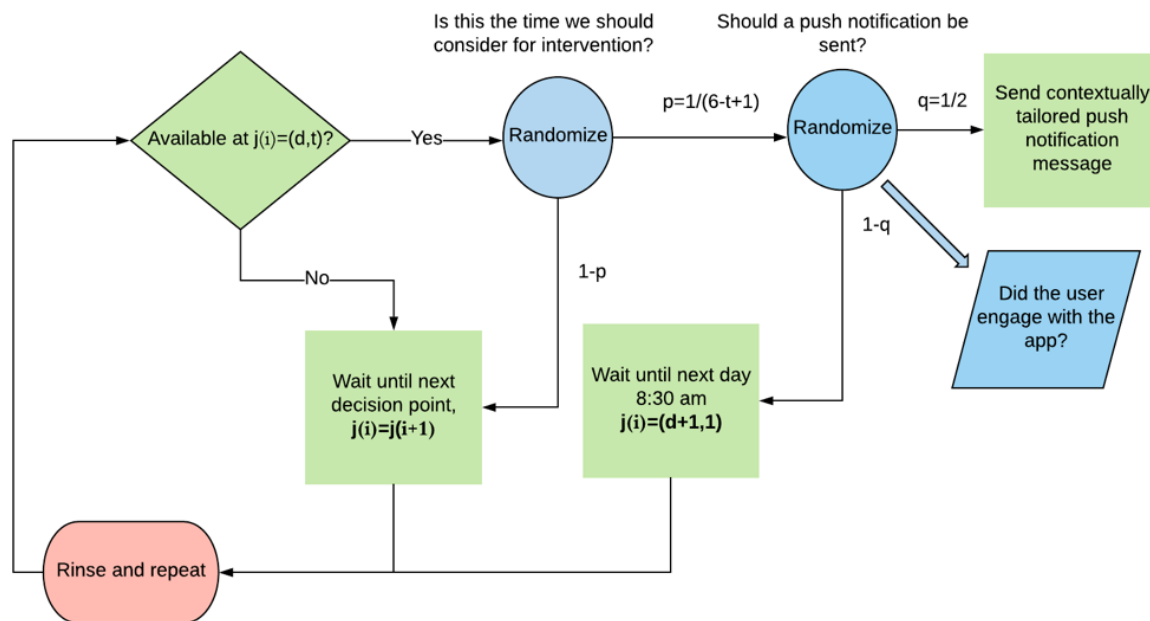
Is this the time we should consider for intervention?

Should a push notification be sent?

Available at j(i)=(d,t)?

Yes

Randomize

p=1/(6-t+1)

Randomize

q=1/2

Send contextually tailored push notification message

1-q

Did the user engage with the app?

No

1-p

Wait until next decision point, **j(i)=j(i+1)**

Wait until next day 8:30 am **j(i)=(d+1,1)**

Rinse and repeat